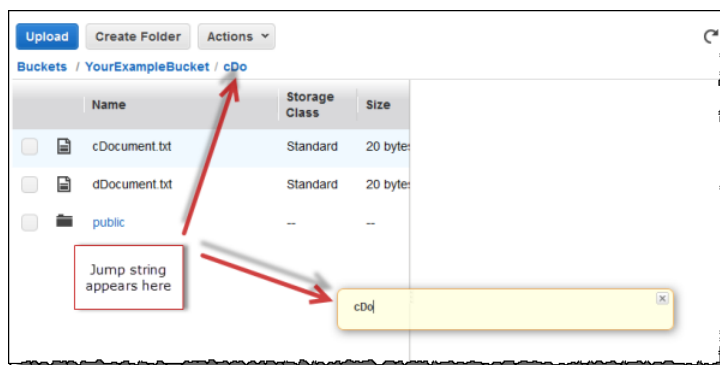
Upload Create Folder Actions

Buckets / YourExampleBucket / cDo

| | | Name | Storage Class | Size |
|---|---|---|---|---|
| | | cDocument.txt | Standard | 20 bytes |
| | | dDocument.txt | Standard | 20 bytes |
| | | public | -- | -- |

Jump string appears here

cDo